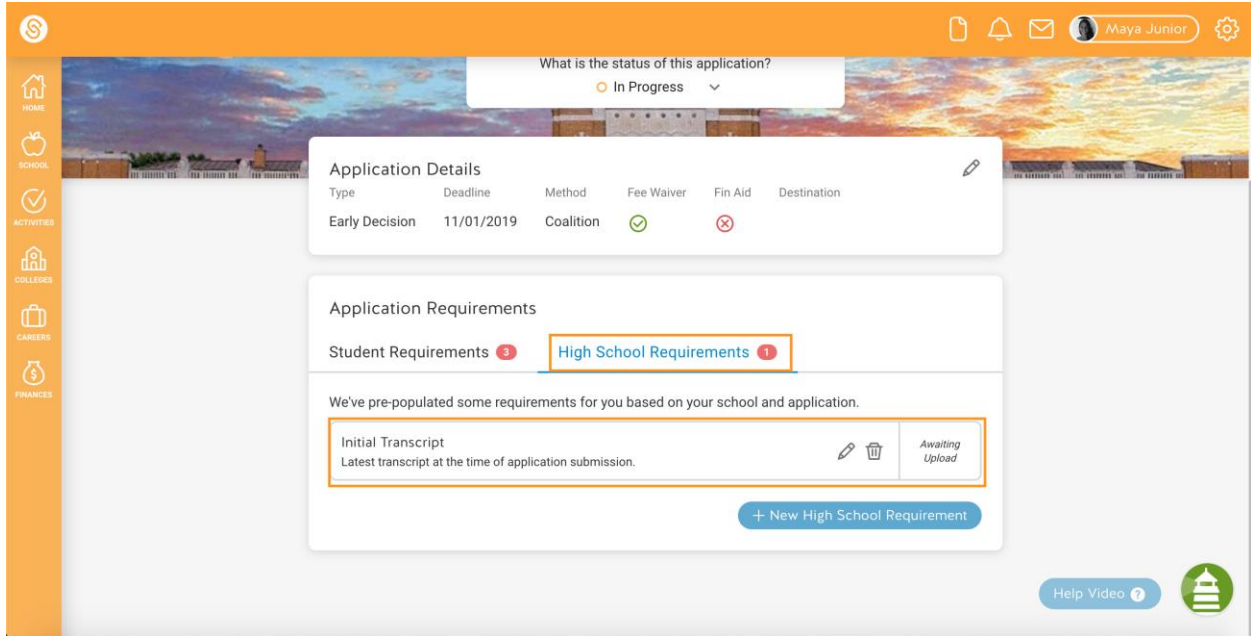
Maya Junior

HOME
SCHOOL
ACTIVITIES
COLLEGES
CAREERS
FINANCES

What is the status of this application?
In Progress

Application Details

| Type | Deadline | Method | Fee Waiver | Fin Aid | Destination |
|---|---|---|---|---|---|
| Early Decision | 11/01/2019 | Coalition | | | |

Application Requirements

Student Requirements 3
High School Requirements 1

We've pre-populated some requirements for you based on your school and application.

Initial Transcript
Latest transcript at the time of application submission.
Awaiting Upload

+ New High School Requirement

Help Video